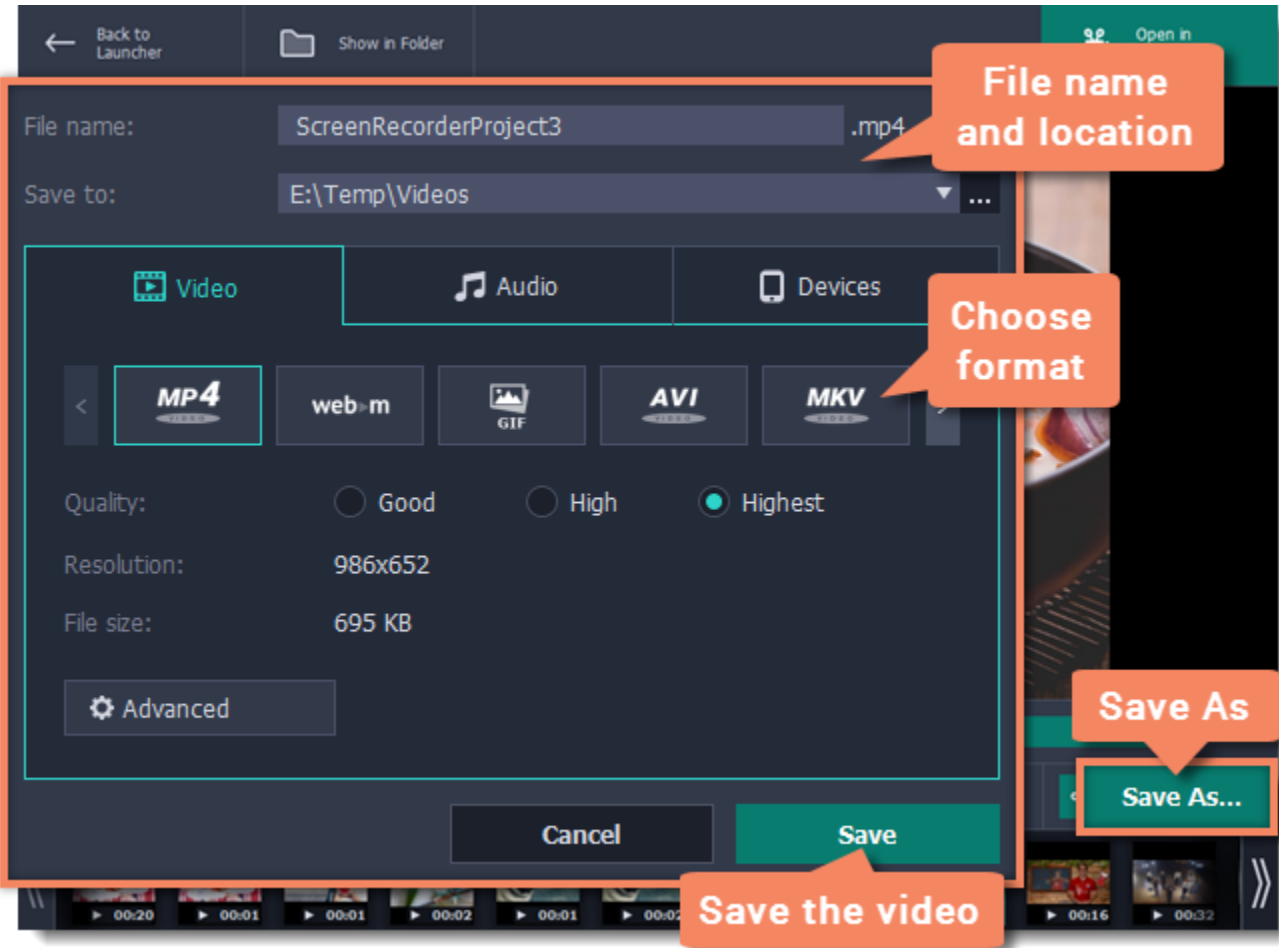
Back to Launcher

Show in Folder

Open in

File name and location

File name: ScreenRecorderProject3 .mp4

Save to: E:\Temp\Videos ...

Video

Audio

Devices

Choose format

MP4

web m

GIF

AVI

MKV

Quality: Good High Highest

Resolution: 986x652

File size: 695 KB

Advanced

Save As

Save As...

Cancel

Save

Save the video

00:20 00:01 00:01 00:02 00:01 00:02 00:16 00:32